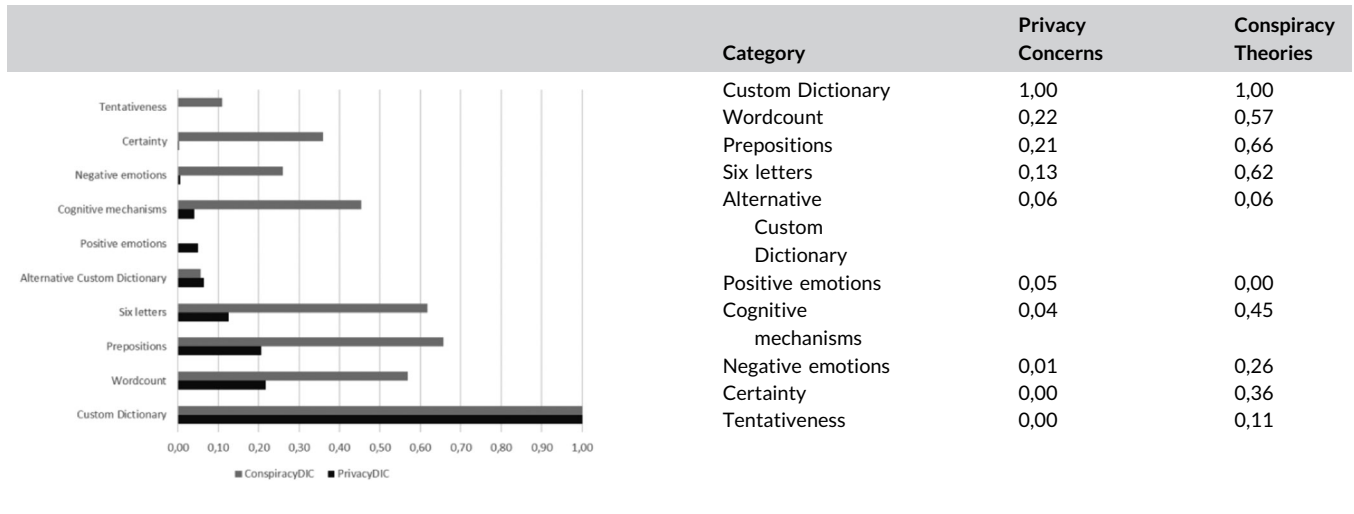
Tentativeness
Certainty
Negative emotions
Cognitive mechanisms
Positive emotions
Alternative Custom Dictionary
Six letters
Prepositions
Wordcount
Custom Dictionary

0,00 0,10 0,20 0,30 0,40 0,50 0,60 0,70 0,80 0,90 1,00

ConspiracyDIC PrivacyDIC

| Category | Privacy Concerns | Conspiracy Theories |
|---|---|---|
| Custom Dictionary | 1,00 | 1,00 |
| Wordcount | 0,22 | 0,57 |
| Prepositions | 0,21 | 0,66 |
| Six letters | 0,13 | 0,62 |
| Alternative Custom Dictionary | 0,06 | 0,06 |
| Positive emotions | 0,05 | 0,00 |
| Cognitive mechanisms | 0,04 | 0,45 |
| Negative emotions | 0,01 | 0,26 |
| Certainty | 0,00 | 0,36 |
| Tentativeness | 0,00 | 0,11 |